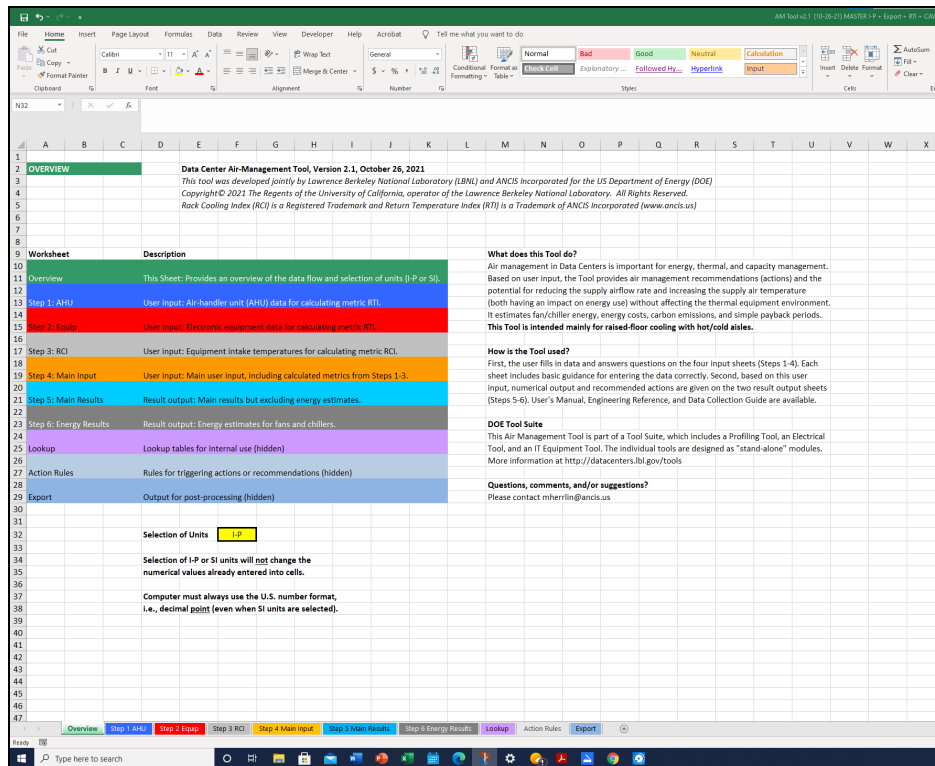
AM Tool v2.1 (10-26-21) MASTER I-P + Export + RTI + CAV

File Home Insert Page Layout Formulas Data Review View Developer Help Acrobat Tell me what you want to do

Cut
Copy
Paste Format Painter
Clipboard

Calibri 11 A A
B I U
Font

Wrap Text
Merge & Center
Alignment

General
$ % ,
Number

Conditional Formatting Format as Table

Normal Bad Good Neutral Calculation
Check Cell Explanatory ... Followed Hy... Hyperlink Input
Styles

Insert Delete Format
Cells

AutoSum
Fill
Clear

N32 fx

A B C D E F G H I J K L M N O P Q R S T U V W X

2 OVERVIEW Data Center Air-Management Tool, Version 2.1, October 26, 2021
3 This tool was developed jointly by Lawrence Berkeley National Laboratory (LBNL) and ANCIS Incorporated for the US Department of Energy (DOE)
4 Copyright© 2021 The Regents of the University of California, operator of the Lawrence Berkeley National Laboratory. All Rights Reserved.
5 Rack Cooling Index (RCI) is a Registered Trademark and Return Temperature Index (RTI) is a Trademark of ANCIS Incorporated (www.ancis.us)

9 Worksheet Description
11 Overview This Sheet: Provides an overview of the data flow and selection of units (I-P or SI).
13 Step 1: AHU User input: Air-handler unit (AHU) data for calculating metric RTI.
15 Step 2: Equip User input: Electronic equipment data for calculating metric RTI.
17 Step 3: RCI User input: Equipment intake temperatures for calculating metric RCI.
19 Step 4: Main Input User input: Main user input, including calculated metrics from Steps 1-3.
21 Step 5: Main Results Result output: Main results but excluding energy estimates.
23 Step 6: Energy Results Result output: Energy estimates for fans and chillers.
25 Lookup Lookup tables for internal use (hidden)
27 Action Rules Rules for triggering actions or recommendations (hidden)
29 Export Output for post-processing (hidden)

32 Selection of Units I-P

34 Selection of I-P or SI units will not change the numerical values already entered into cells.

37 Computer must always use the U.S. number format, i.e., decimal point (even when SI units are selected).

What does this Tool do?
Air management in Data Centers is important for energy, thermal, and capacity management. Based on user input, the Tool provides air management recommendations (actions) and the potential for reducing the supply airflow rate and increasing the supply air temperature (both having an impact on energy use) without affecting the thermal equipment environment. It estimates fan/chiller energy, energy costs, carbon emissions, and simple payback periods.
This Tool is intended mainly for raised-floor cooling with hot/cold aisles.

How is the Tool used?
First, the user fills in data and answers questions on the four input sheets (Steps 1-4). Each sheet includes basic guidance for entering the data correctly. Second, based on this user input, numerical output and recommended actions are given on the two result output sheets (Steps 5-6). User's Manual, Engineering Reference, and Data Collection Guide are available.

DOE Tool Suite
This Air Management Tool is part of a Tool Suite, which includes a Profiling Tool, an Electrical Tool, and an IT Equipment Tool. The individual tools are designed as "stand-alone" modules. More information at http://datacenters.lbl.gov/tools

Questions, comments, and/or suggestions?
Please contact mherrlin@ancis.us

Overview Step 1 AHU Step 2 Equip Step 3 RCI Step 4 Main Input Step 5 Main Results Step 6 Energy Results Lookup Action Rules Export

Ready

Type here to search